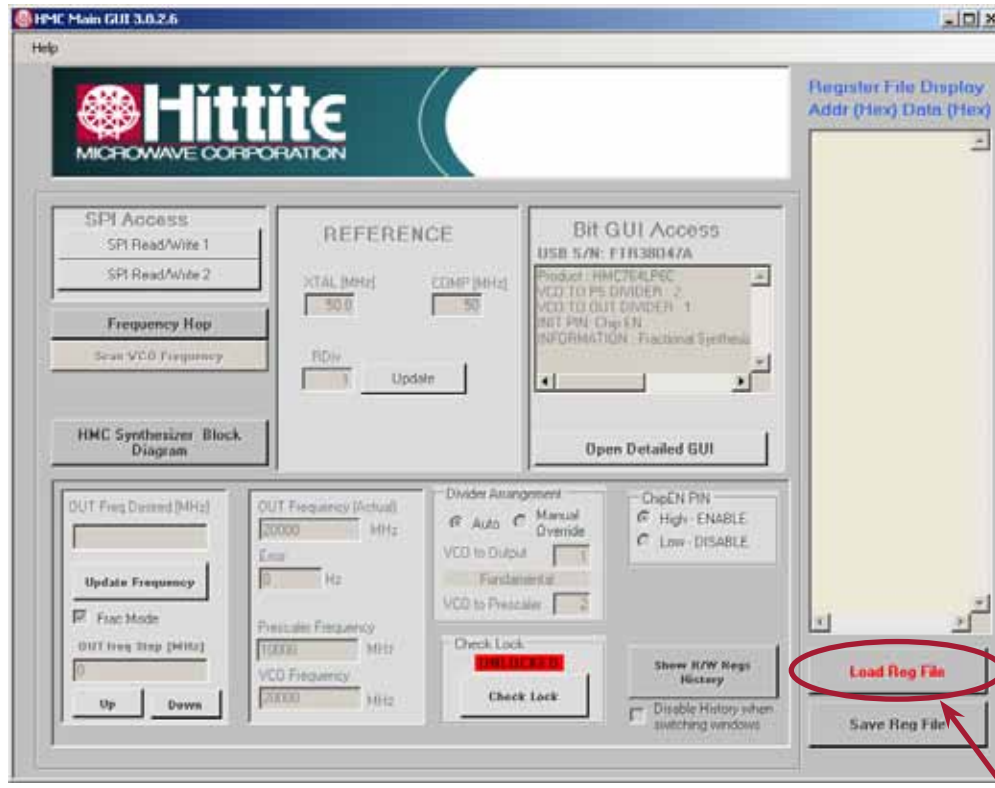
HMC Main GUI 3.0.2.6

Help

Hittite
MICROWAVE CORPORATION

Register File Display
Addr (Hex) Data (Hex)

SPI Access
SPI Read/Write 1
SPI Read/Write 2

Frequency Hop
Scan VCO Frequency

HMC Synthesizer Block Diagram

REFERENCE
XTAL [MHz]
50.0
COMP [MHz]
50
RDiv
1
Update

Bit GUI Access
USB S/N: FTR38047A
Product : HMC764LP6C
VCO TO PS DIVIDER : 2
VCO TO OUT DIVIDER : 1
INIT PIN: Chip EN
INFORMATION : Fractional Synthesis

Open Detailed GUI

OUT Freq Desired [MHz]
Update Frequency
Frac Mode
OUT freq Step [MHz]
0
Up
Down

OUT Frequency (Actual)
20000
MHz
Error
0
Hz
Prescaler Frequency
10000
MHz
VCO Frequency
20000
MHz

Divider Arrangement
Auto
Manual Override
VCO to Output
1
Fundamental
VCO to Prescaler
2

Check Lock
UNLOCKED
Check Lock

ChipEN PIN
High - ENABLE
Low - DISABLE

Show R/W Regs History
Disable History when switching windows

Load Reg File
Save Reg File